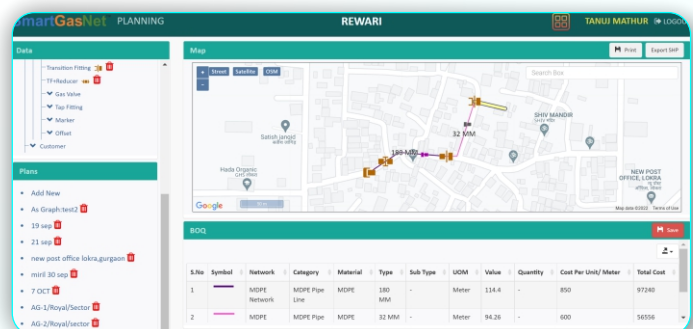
SmartGasNet PLANNING

REWARI

TANUJ MATHUR LOGOUT

Data

Transition Fitting

TF+Reducer

Gas Valve

Tap Fitting

Marker

Offset

Customer

Plans

Add New

As Graph:test2

19 sep

21 sep

new post office lokra,gurgaon

mirdl 30 sep

7 OCT

AG-1/Royal/Sector

AG-2/Royal/sector

Map

Print

Export SHP

+ Street Satellite OSM

-

Search Box

32 MM

180 MM

SHIV MANDIR

Satish jangid

Hada Organic

NEW POST OFFICE, LOKRA

Google

Map data ©2022 Terms of Use

BOQ

Save

| S.No | Symbol | Network | Category | Material | Type | Sub Type | UOM | Value | Quantity | Cost Per Unit/ Meter | Total Cost |
|---|---|---|---|---|---|---|---|---|---|---|---|
| 1 | | MDPE Network | MDPE Pipe Line | MDPE | 180 MM | - | Meter | 114.4 | - | 850 | 97240 |
| 2 | | MDPE | MDPE Pipe | MDPE | 32 MM | - | Meter | 94.26 | - | 600 | 56556 |